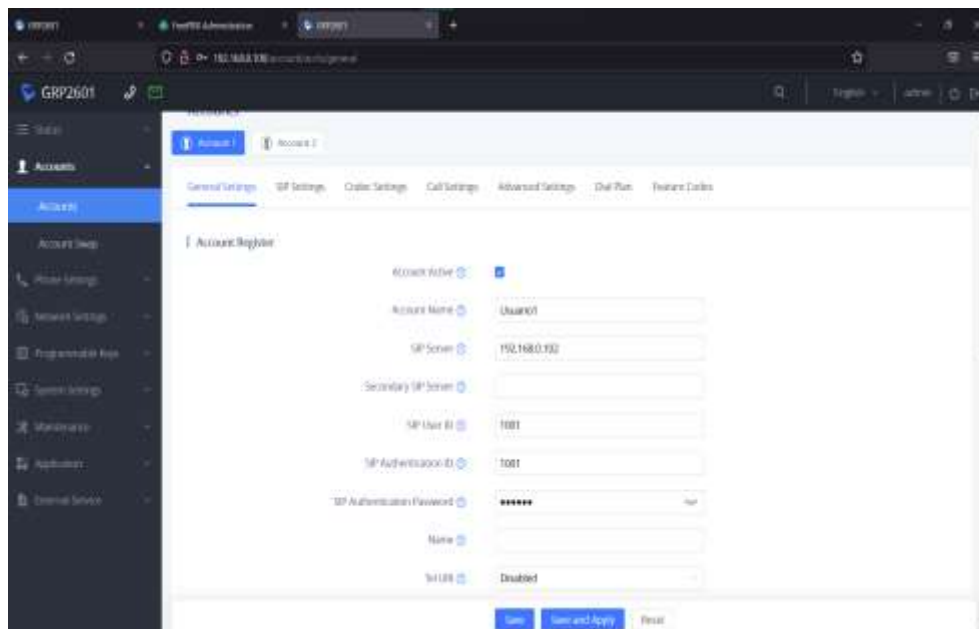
GRP2601

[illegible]

Accounts

Accounts

Account Swap

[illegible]

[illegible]

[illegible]

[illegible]

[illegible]

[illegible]

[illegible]

English | admin

Account 1 | Account 2

General Settings | SIP Settings | Codec Settings | Call Settings | Advanced Settings | Dial Plan | Feature Codes

Account Register

Account Active

Account Name: Usuario1

SIP Server: 192.168.0.102

Secondary SIP Server

SIP User ID: 1001

SIP Authentication ID: 1001

SIP Authentication Password: ••••••

Name

Tel URI: Disabled

Save | Save and Apply | Reset